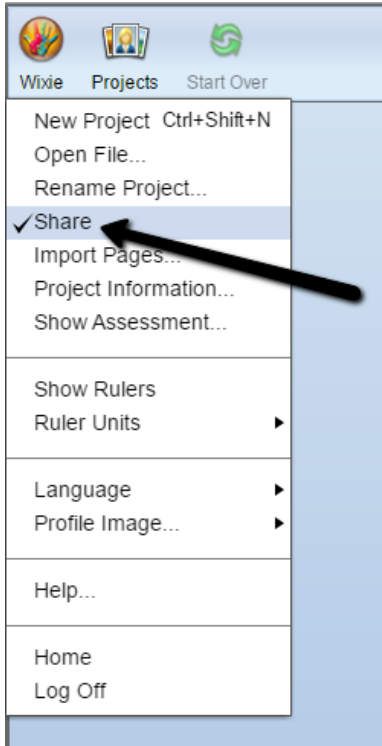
Wixie Projects Start Over

New Project Ctrl+Shift+N
Open File...
Rename Project...
✓Share
Import Pages...
Project Information...
Show Assessment...

Show Rulers
Ruler Units

Language
Profile Image...

Help...

Home
Log Off